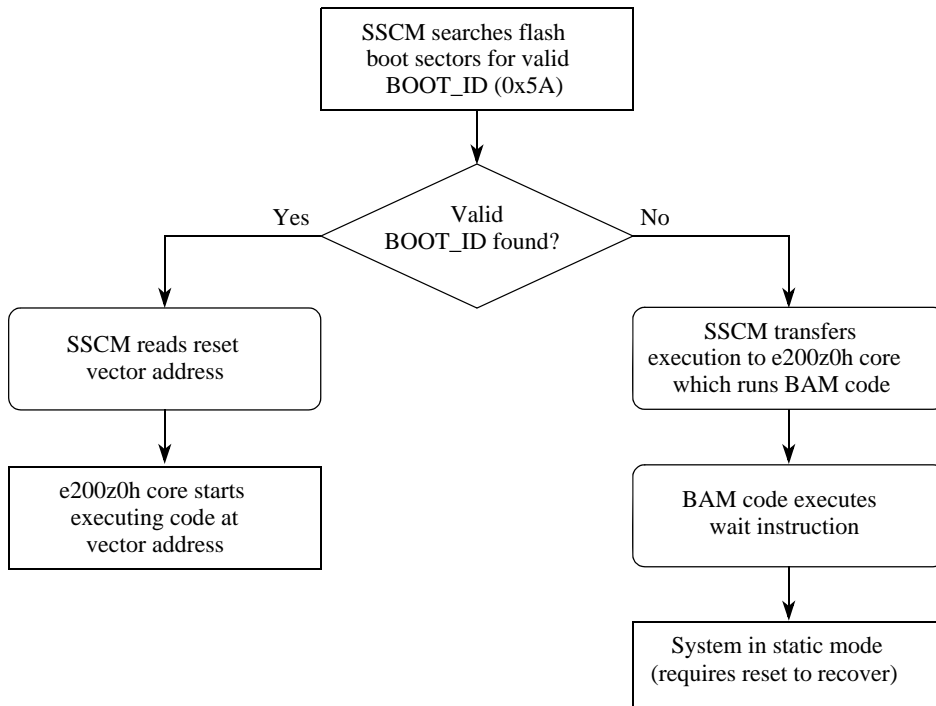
SSCM searches flash boot sectors for valid BOOT_ID (0x5A)

Valid BOOT_ID found?

Yes

No

SSCM reads reset vector address

e200z0h core starts executing code at vector address

SSCM transfers execution to e200z0h core which runs BAM code

BAM code executes wait instruction

System in static mode (requires reset to recover)